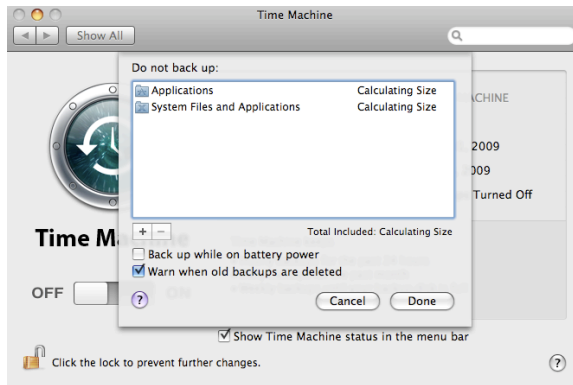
Time Machine

Show All

Do not back up:

Applications Calculating Size
System Files and Applications Calculating Size

+ −

Total Included: Calculating Size

Back up while on battery power

Warn when old backups are deleted

?

Cancel

Done

ACHINE

2009

009

Turned Off

Time Ma

OFF

ON

Show Time Machine status in the menu bar

Click the lock to prevent further changes.

?